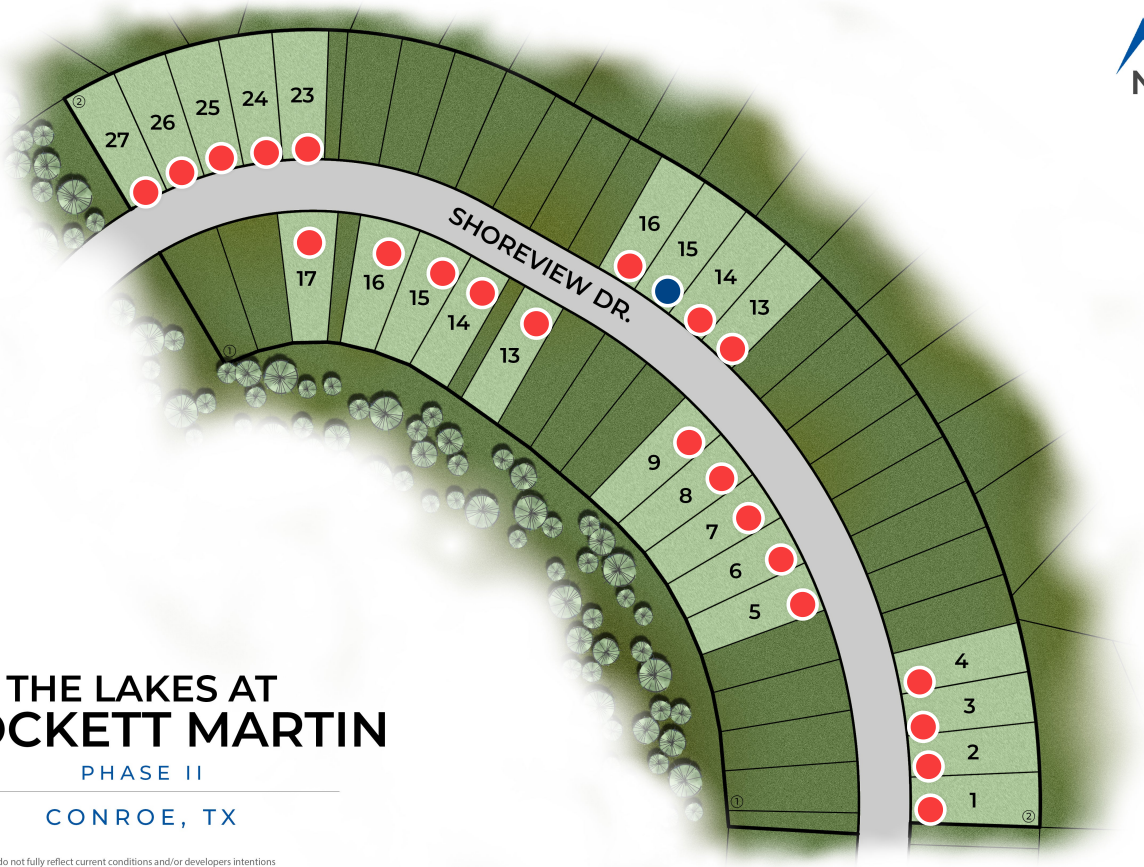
27
26
25
24
23
②
SHOREVIEW DR.
16
15
14
13
17
16
15
14
13
①
9
8
7
6
5
4
3
2
1
①
②

THE LAKES AT
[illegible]OCKETT MARTIN
PHASE II
CONROE, TX

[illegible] do not fully reflect current conditions and/or developers intentions